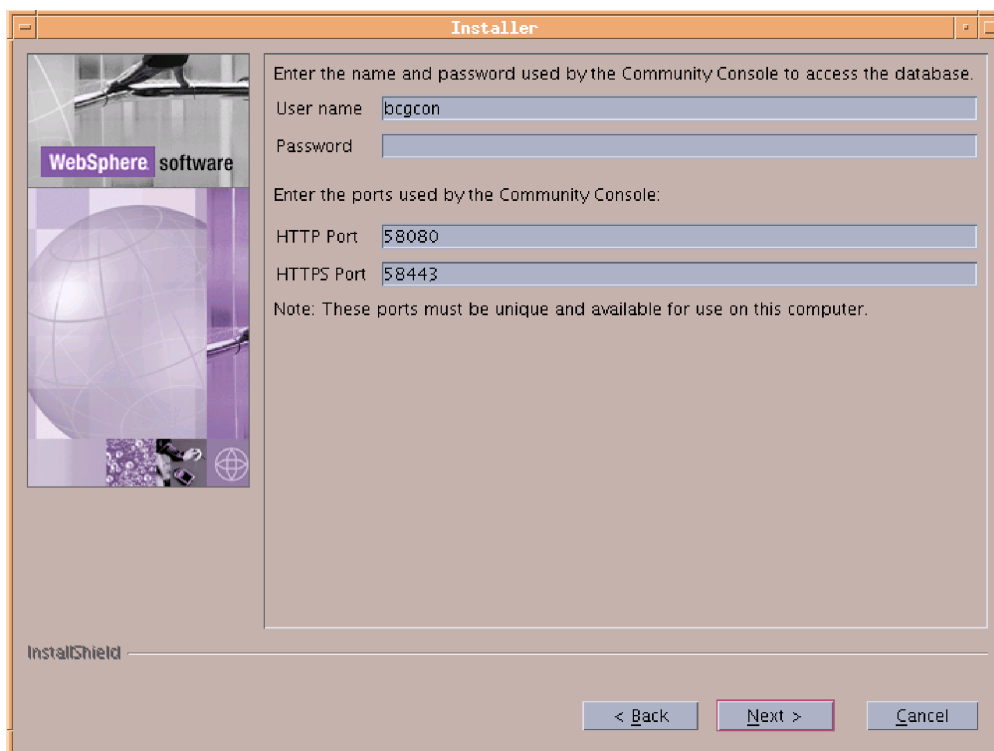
Installer

WebSphere. software

Enter the name and password used by the Community Console to access the database.

User name bcgcon

Password

Enter the ports used by the Community Console:

HTTP Port 58080

HTTPS Port 58443

Note: These ports must be unique and available for use on this computer.

InstallShield

< Back

Next >

Cancel